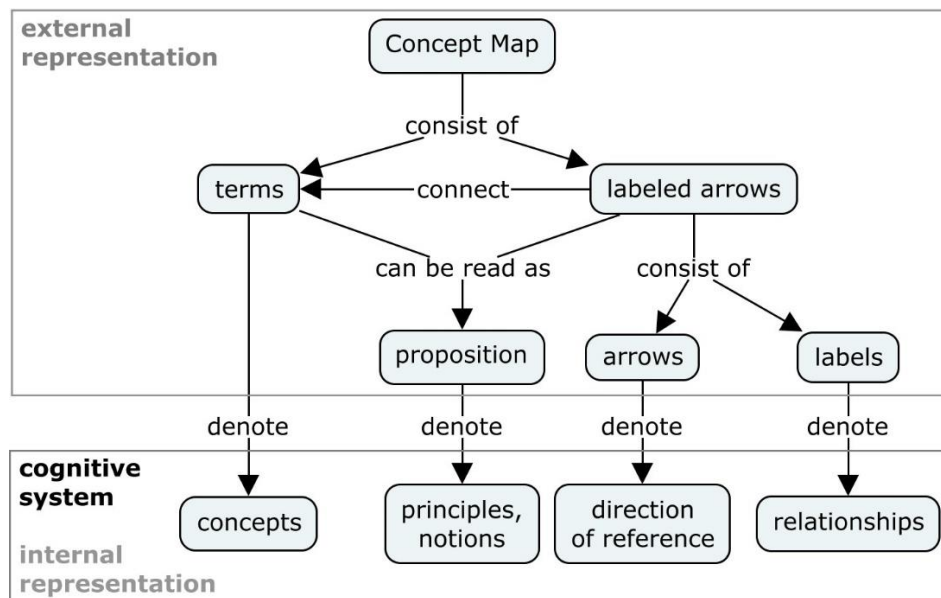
external representation

Concept Map

consist of

terms

connect

labeled arrows

can be read as

consist of

proposition

arrows

labels

denote

denote

denote

denote

cognitive system

internal representation

concepts

principles, notions

direction of reference

relationships